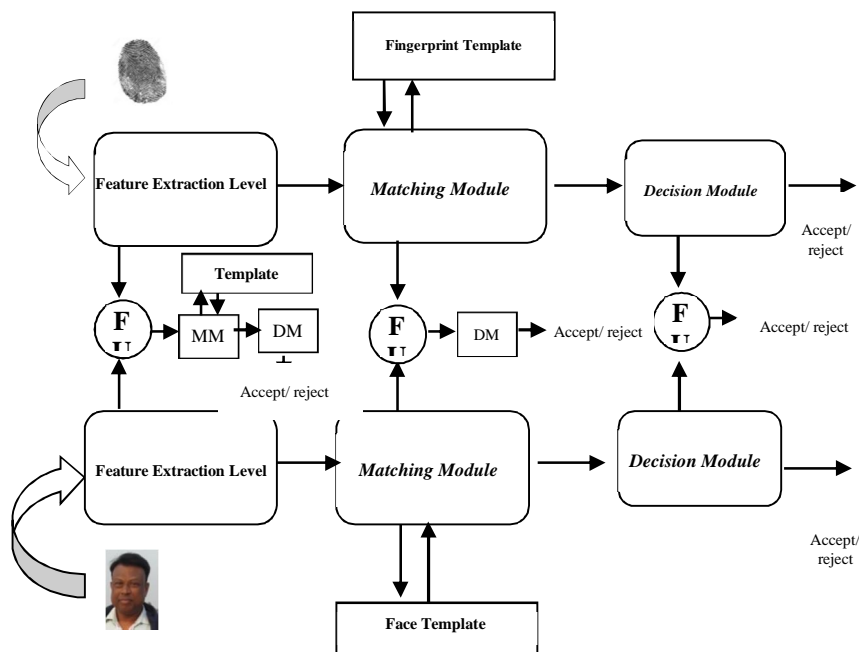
Fingerprint Template

Feature Extraction Level

Matching Module

Decision Module

Accept/ reject

Template

F
T

MM

DM

F
T

DM

Accept/ reject

F
T

Accept/ reject

Accept/ reject

Feature Extraction Level

Matching Module

Decision Module

Accept/ reject

Face Template